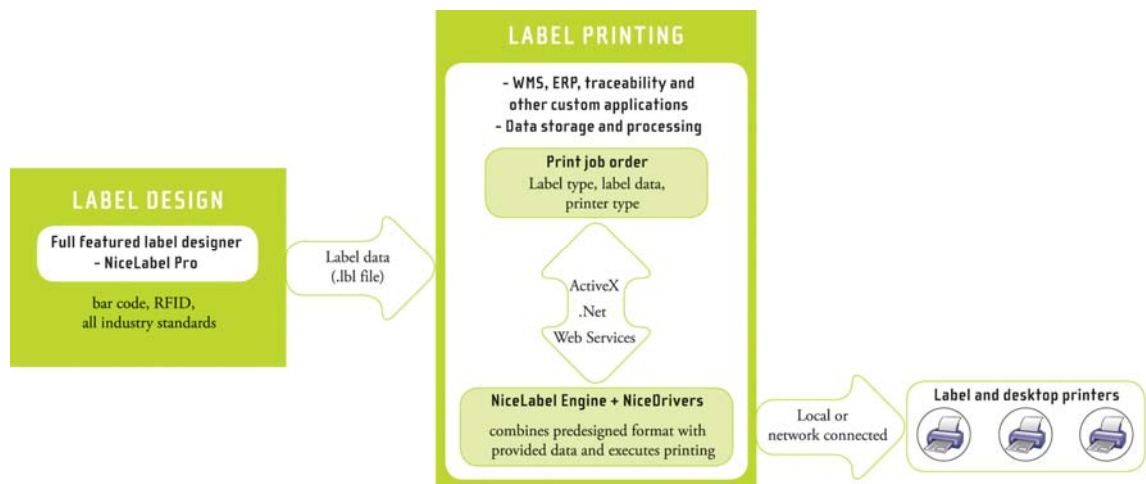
LABEL DESIGN

Full featured label designer - NiceLabel Pro

bar code, RFID, all industry standards

Label data (.lbl file)

LABEL PRINTING

- WMS, ERP, traceability and other custom applications
- Data storage and processing

Print job order

Label type, label data, printer type

ActiveX
.Net
Web Services

NiceLabel Engine + NiceDrivers

combines predesigned format with provided data and executes printing

Local or network connected

Label and desktop printers